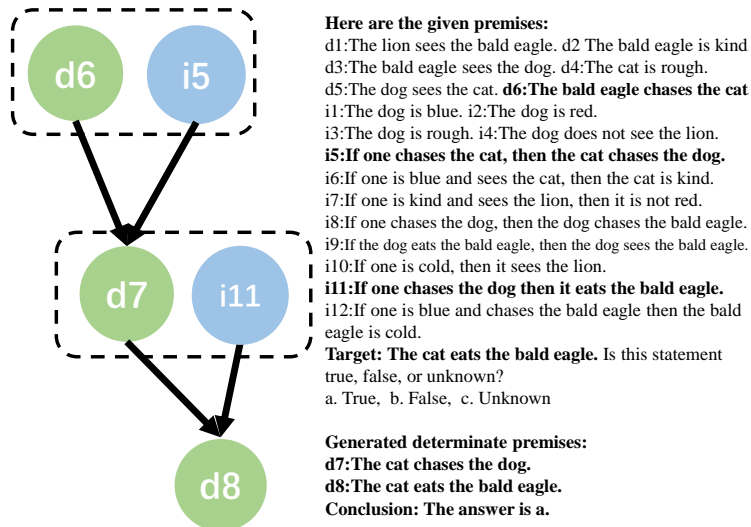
d6

i5

d7

i11

d8

**Here are the given premises:**
d1:The lion sees the bald eagle. d2 The bald eagle is kind
d3:The bald eagle sees the dog. d4:The cat is rough.
d5:The dog sees the cat. **d6:The bald eagle chases the cat**
i1:The dog is blue. i2:The dog is red.
i3:The dog is rough. i4:The dog does not see the lion.
**i5:If one chases the cat, then the cat chases the dog.**
i6:If one is blue and sees the cat, then the cat is kind.
i7:If one is kind and sees the lion, then it is not red.
i8:If one chases the dog, then the dog chases the bald eagle.
i9:If the dog eats the bald eagle, then the dog sees the bald eagle.
i10:If one is cold, then it sees the lion.
**i11:If one chases the dog then it eats the bald eagle.**
i12:If one is blue and chases the bald eagle then the bald eagle is cold.
**Target: The cat eats the bald eagle.** Is this statement true, false, or unknown?
a. True, b. False, c. Unknown

**Generated determinate premises:**
**d7:The cat chases the dog.**
**d8:The cat eats the bald eagle.**
**Conclusion: The answer is a.**